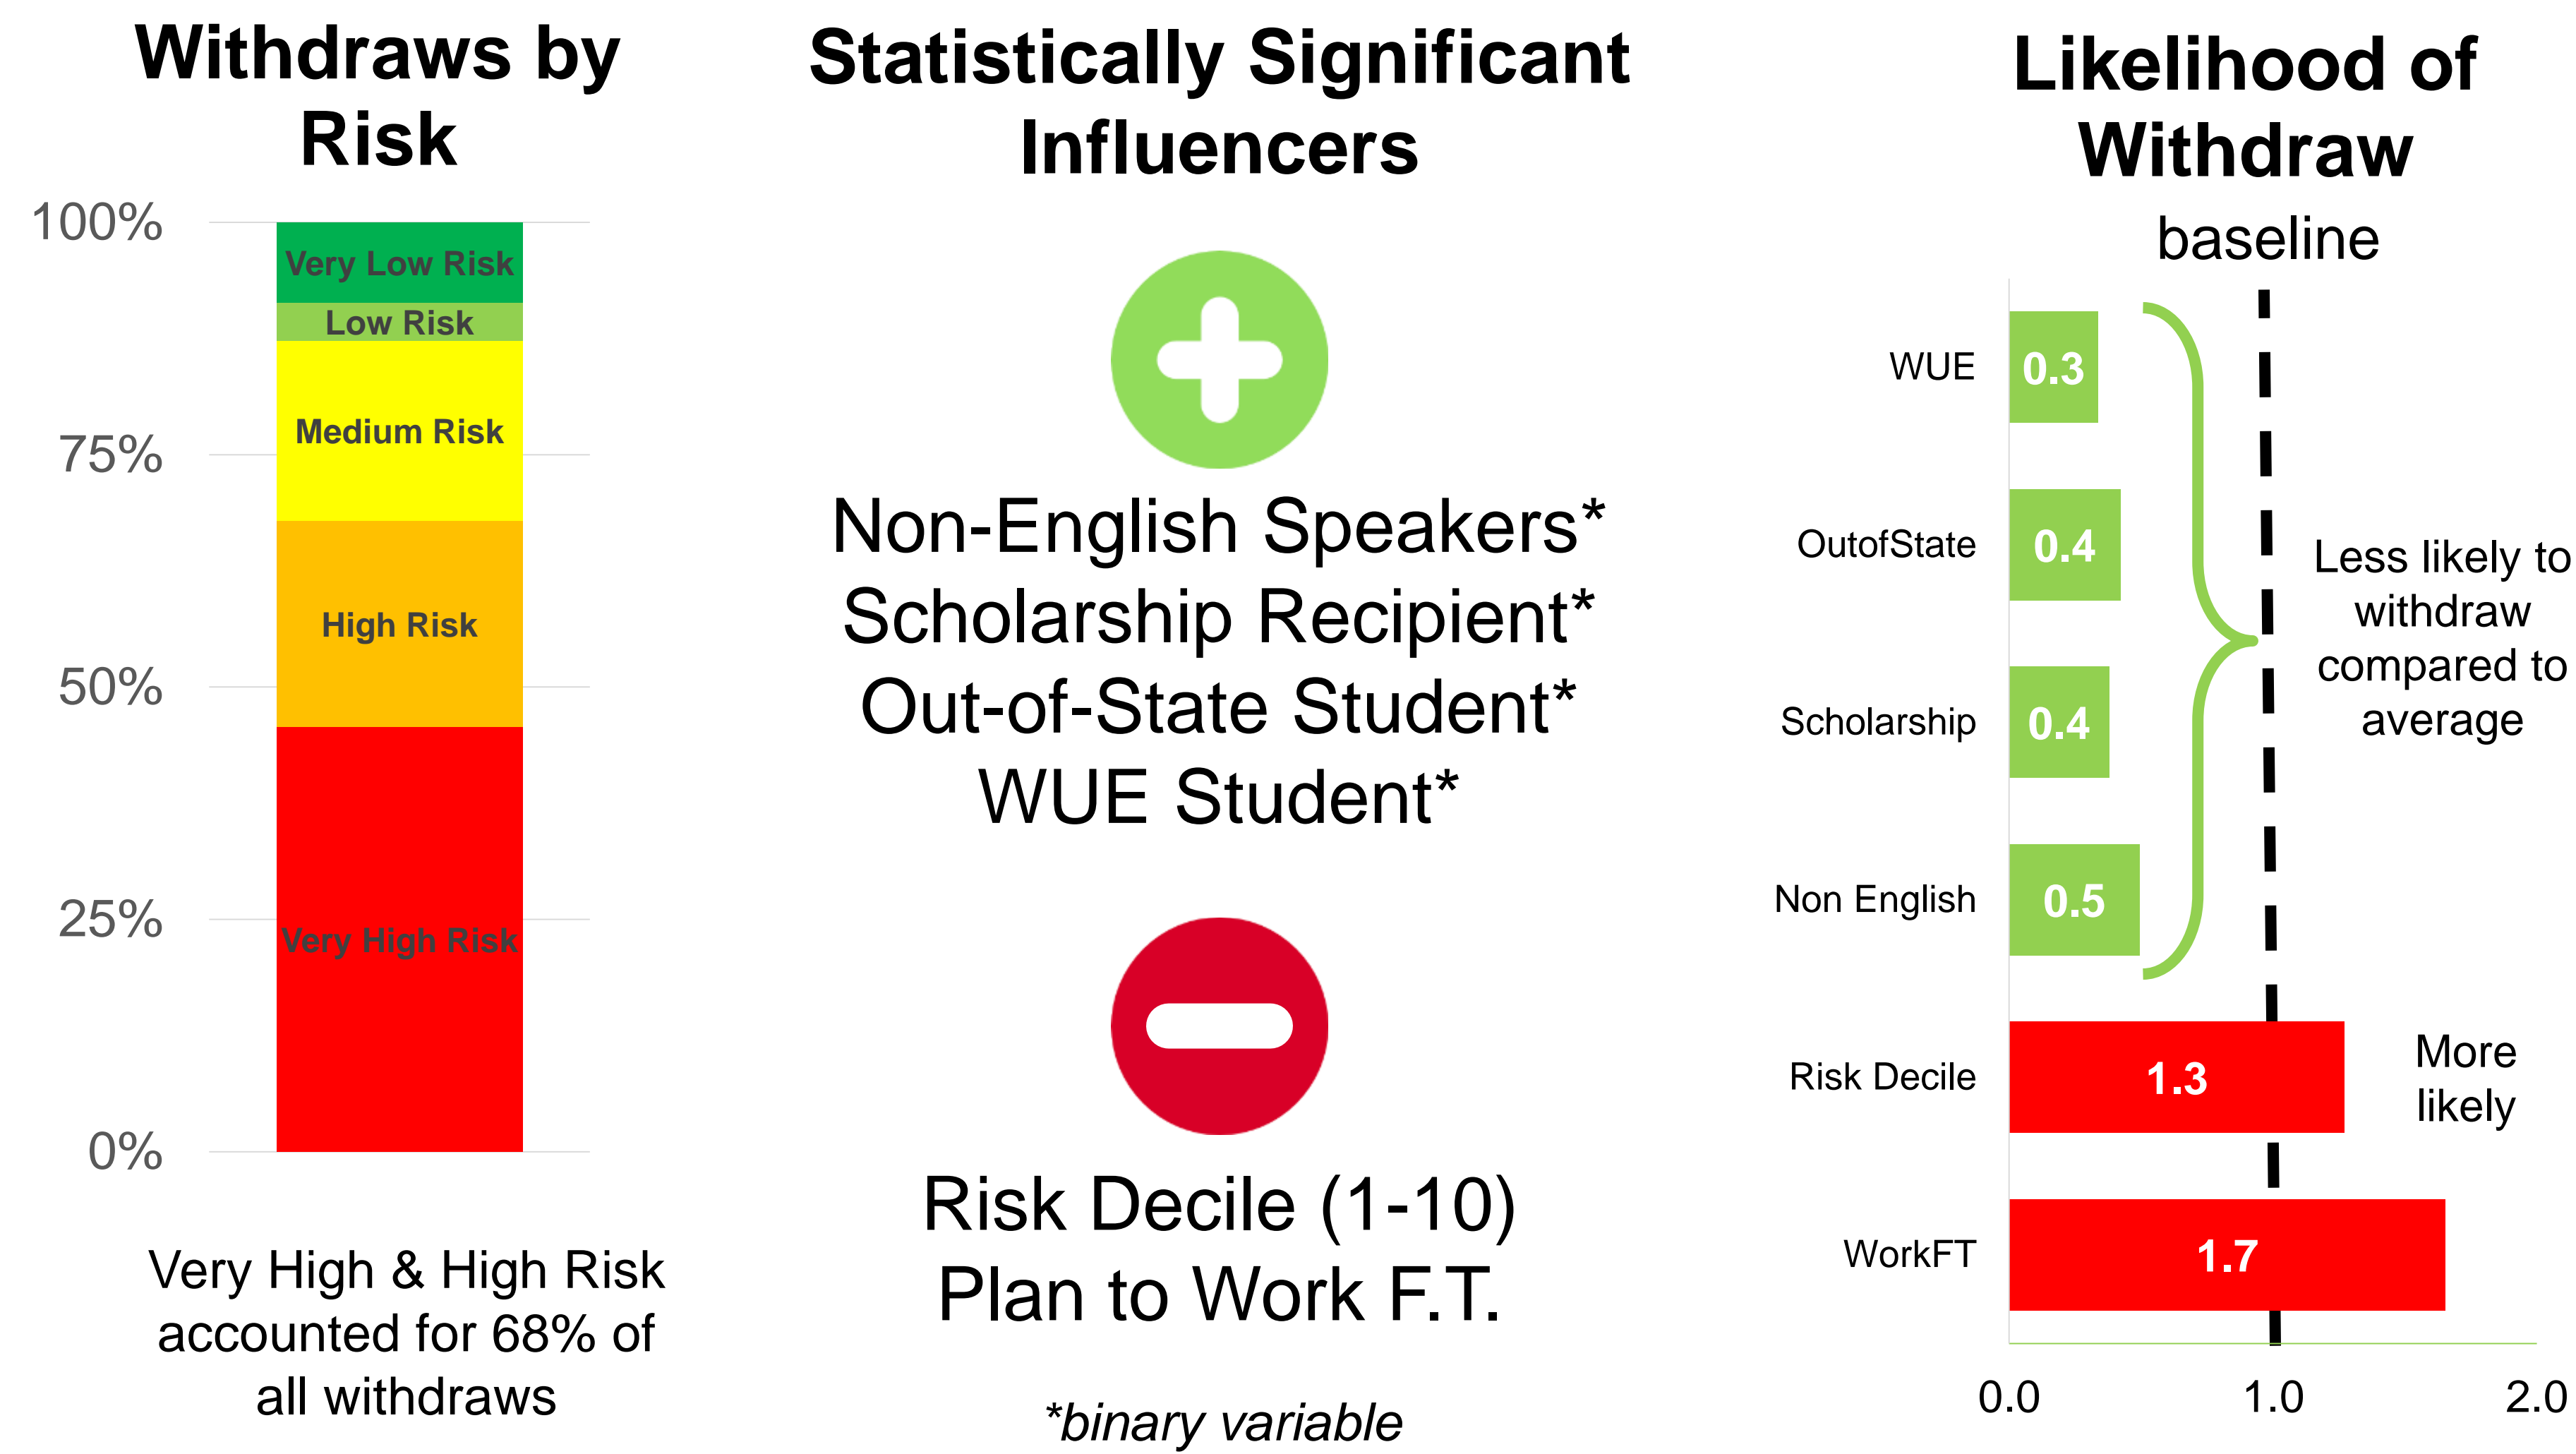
Withdraws by Risk

100%
75%
50%
25%
0%

Very Low Risk
Low Risk
Medium Risk
High Risk
Very High Risk

Very High & High Risk accounted for 68% of all withdraws

Statistically Significant Influencers

Non-English Speakers*
Scholarship Recipient*
Out-of-State Student*
WUE Student*

Risk Decile (1-10)
Plan to Work F.T.

*binary variable

Likelihood of Withdraw

baseline

WUE 0.3
OutofState 0.4
Scholarship 0.4
Non English 0.5
Risk Decile 1.3
WorkFT 1.7

Less likely to withdraw compared to average

More likely

0.0
1.0
2.0